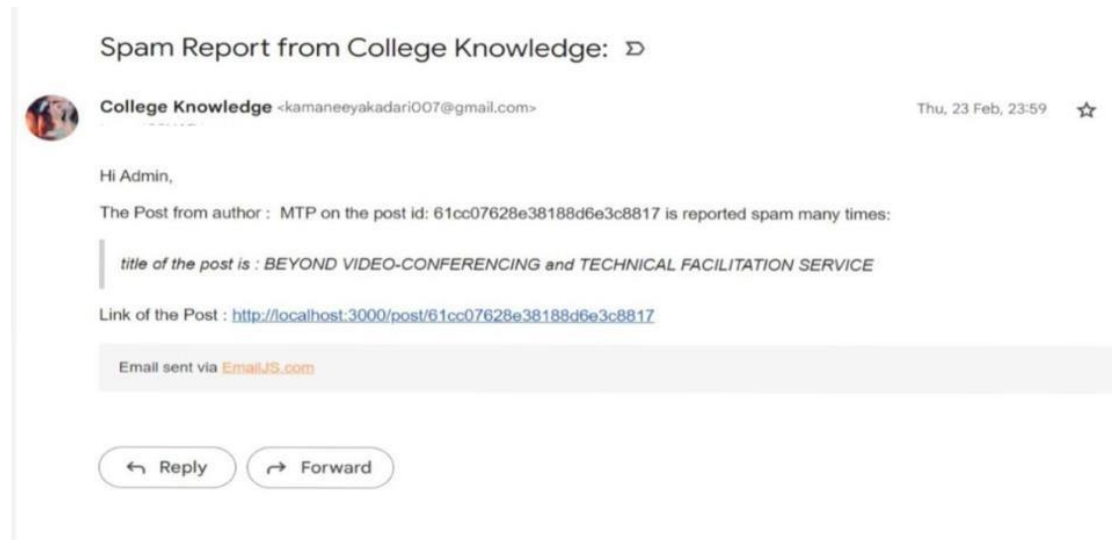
Spam Report from College Knowledge:

College Knowledge <kamaneeyakadari007@gmail.com>

Thu, 23 Feb, 23:59

Hi Admin,

The Post from author : MTP on the post id: 61cc07628e38188d6e3c8817 is reported spam many times:

title of the post is : BEYOND VIDEO-CONFERENCING and TECHNICAL FACILITATION SERVICE

Link of the Post : http://localhost:3000/post/61cc07628e38188d6e3c8817

Email sent via EmailJS.com

Reply

Forward